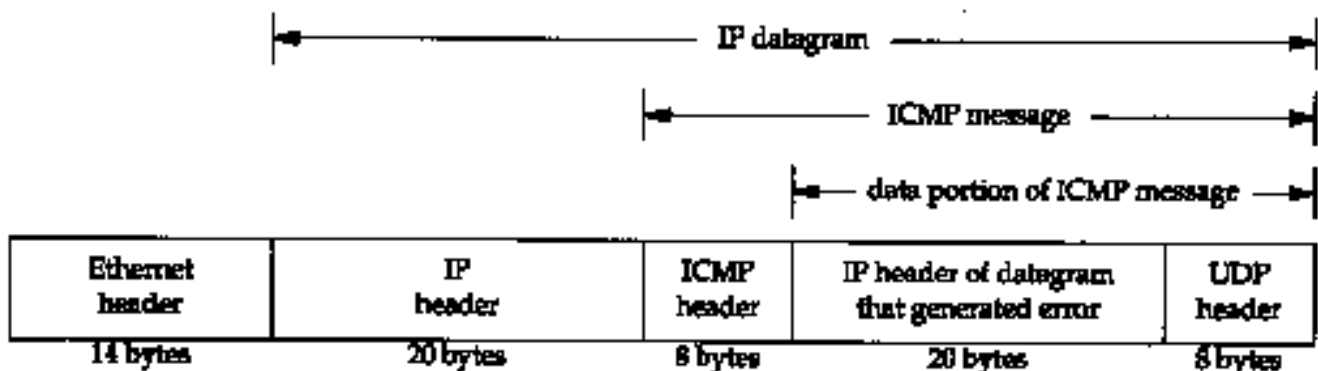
IP datagram

ICMP message

data portion of ICMP message

| Ethernet header | IP header | ICMP header | IP header of datagram that generated error | UDP header |
|---|---|---|---|---|
| 14 bytes | 20 bytes | 8 bytes | 20 bytes | 8 bytes |